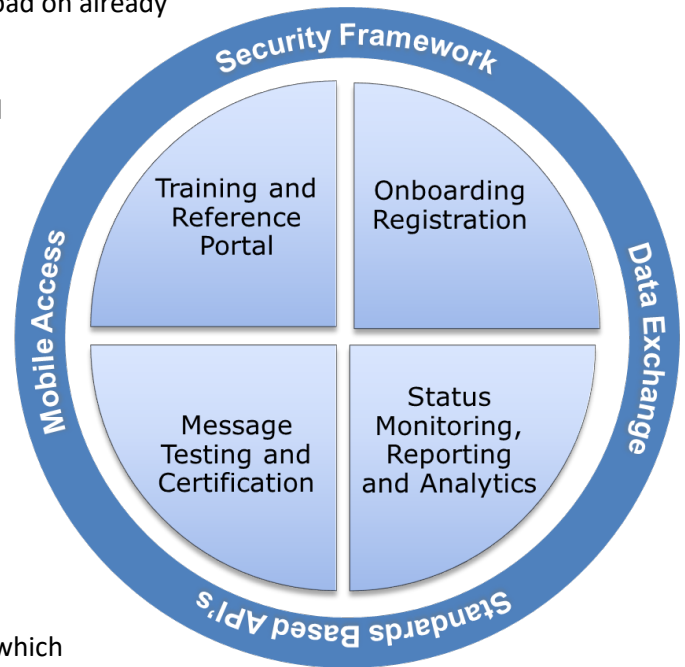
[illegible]oad on already

which

Security Framework

Training and Reference Portal

Onboarding Registration

Message Testing and Certification

Status Monitoring, Reporting and Analytics

Mobile Access

Data Exchange

Standards Based API's